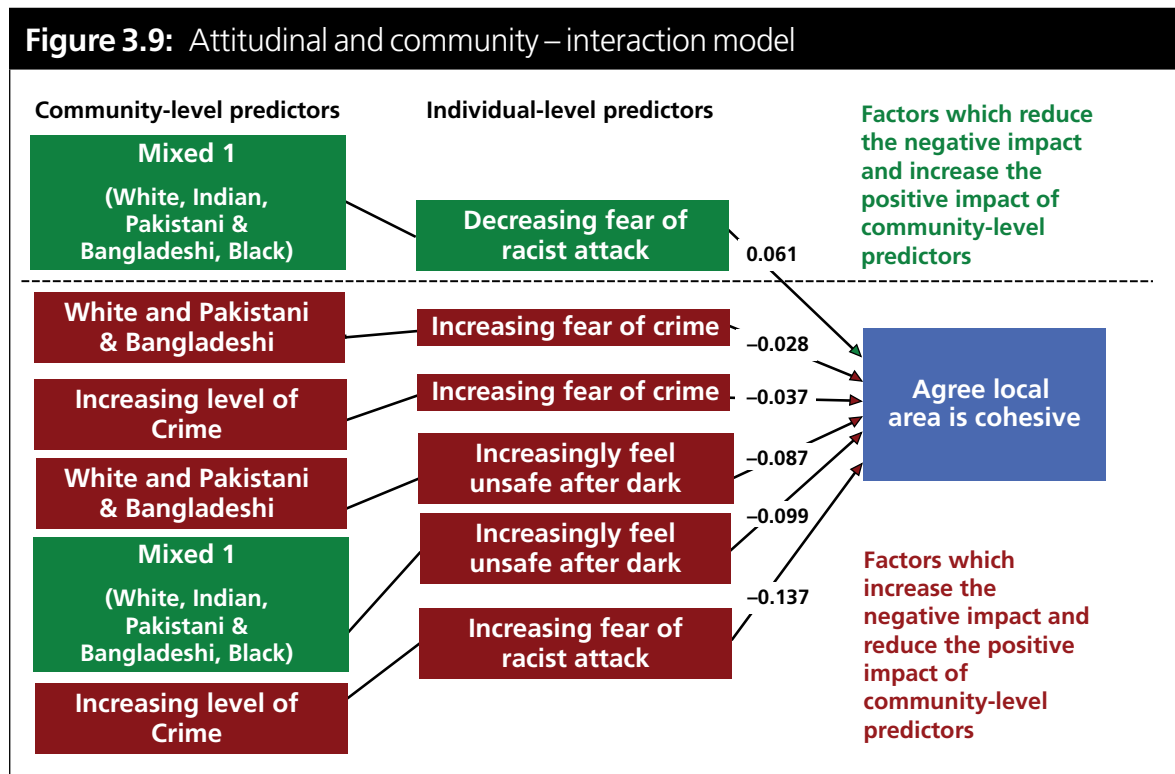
**Figure 3.9:** Attitudinal and community – interaction model

Community-level predictors

Individual-level predictors

Factors which reduce the negative impact and increase the positive impact of community-level predictors

Mixed 1 (White, Indian, Pakistani & Bangladeshi, Black)

Decreasing fear of racist attack

0.061

White and Pakistani & Bangladeshi

Increasing fear of crime

–0.028

Increasing level of Crime

Increasing fear of crime

–0.037

Agree local area is cohesive

White and Pakistani & Bangladeshi

Increasingly feel unsafe after dark

–0.087

Mixed 1 (White, Indian, Pakistani & Bangladeshi, Black)

Increasingly feel unsafe after dark

–0.099

Increasing level of Crime

Increasing fear of racist attack

–0.137

Factors which increase the negative impact and reduce the positive impact of community-level predictors